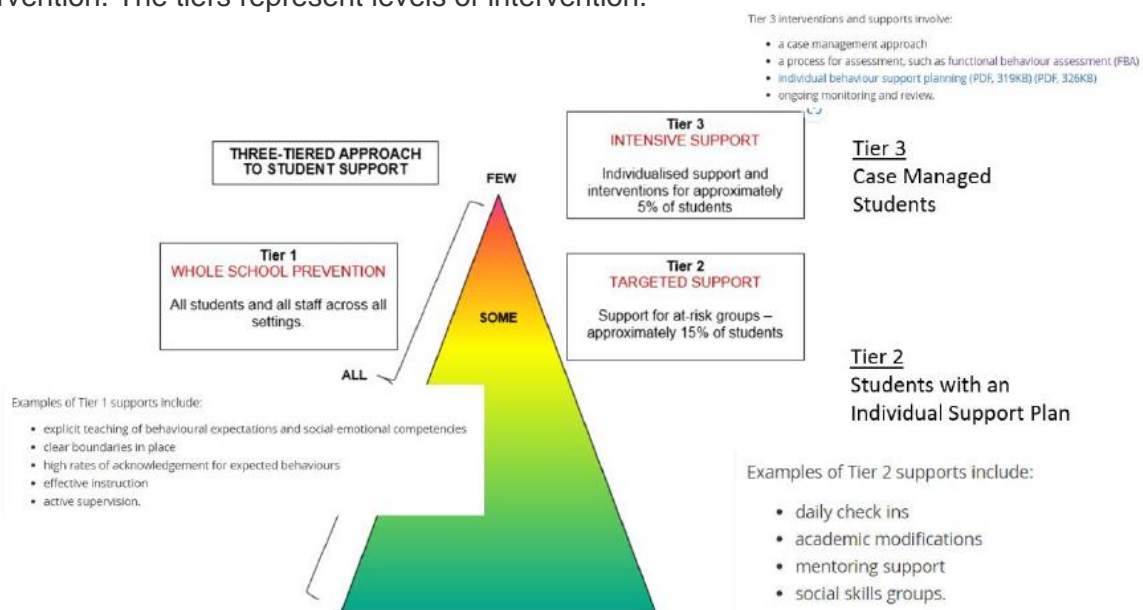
vention. The tiers represent levels of intervention.

Tier 3 interventions and supports involve:

- a case management approach
- a process for assessment, such as functional behaviour assessment (FBA)
- individual behaviour support planning (PDF, 319KB) (PDF, 326KB)
- ongoing monitoring and review.

THREE-TIERED APPROACH TO STUDENT SUPPORT

FEW

SOME

ALL

Tier 3
INTENSIVE SUPPORT
Individualised support and interventions for approximately 5% of students

Tier 3
Case Managed Students

Tier 1
WHOLE SCHOOL PREVENTION
All students and all staff across all settings.

Tier 2
TARGETED SUPPORT
Support for at-risk groups – approximately 15% of students

Tier 2
Students with an Individual Support Plan

Examples of Tier 1 supports include:

- explicit teaching of behavioural expectations and social-emotional competencies
- clear boundaries in place
- high rates of acknowledgement for expected behaviours
- effective instruction
- active supervision.

Examples of Tier 2 supports include:

- daily check ins
- academic modifications
- mentoring support
- social skills groups.